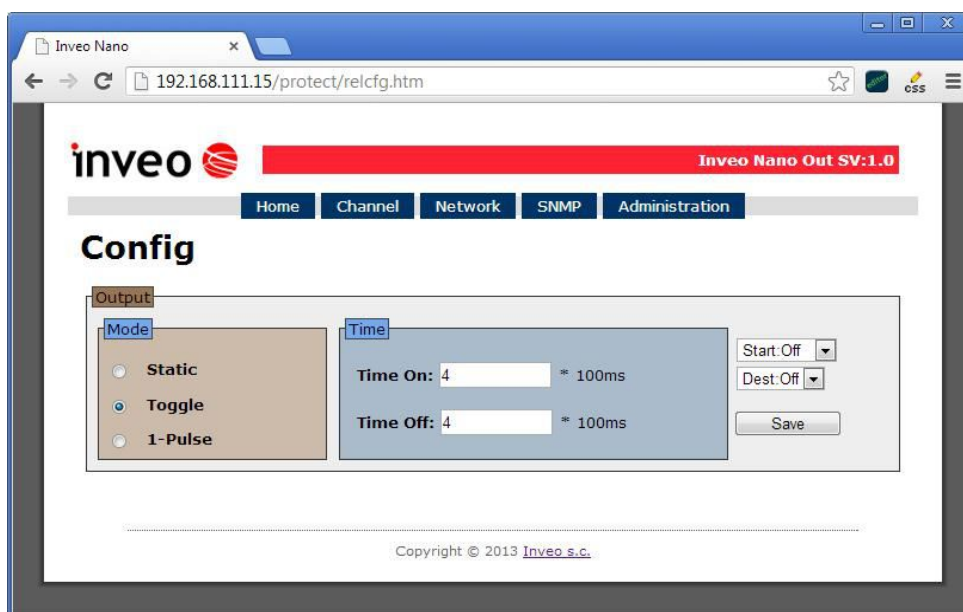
Inveo Nano ×

192.168.111.15/protect/relcfg.htm

css

inveo

Inveo Nano Out SV:1.0

Home Channel Network SNMP Administration

Config

Output

Mode

Static

Toggle

1-Pulse

Time

Time On: 4 * 100ms

Time Off: 4 * 100ms

Start:Off

Dest:Off

Save

Copyright © 2013 Inveo s.c.